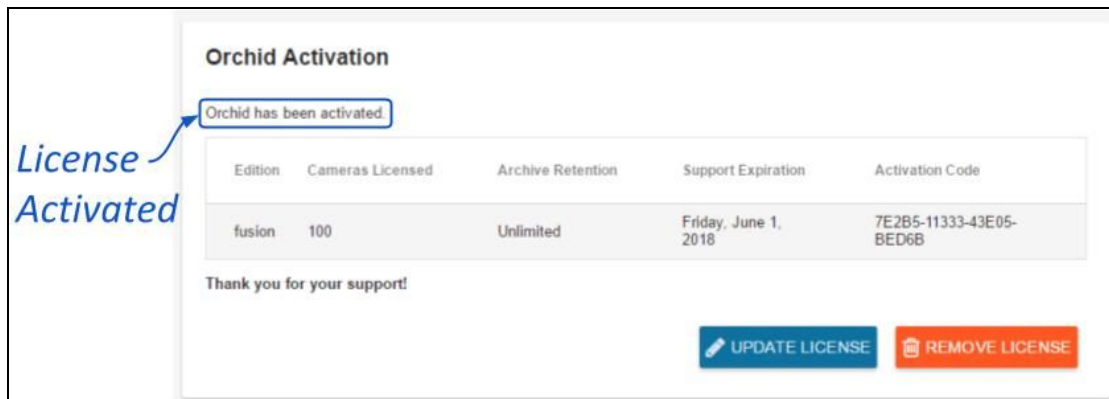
Orchid Activation

Orchid has been activated.

License Activated

| Edition | Cameras Licensed | Archive Retention | Support Expiration | Activation Code |
|---|---|---|---|---|
| fusion | 100 | Unlimited | Friday, June 1, 2018 | 7E2B5-11333-43E05-BED6B |

Thank you for your support!

UPDATE LICENSE

REMOVE LICENSE